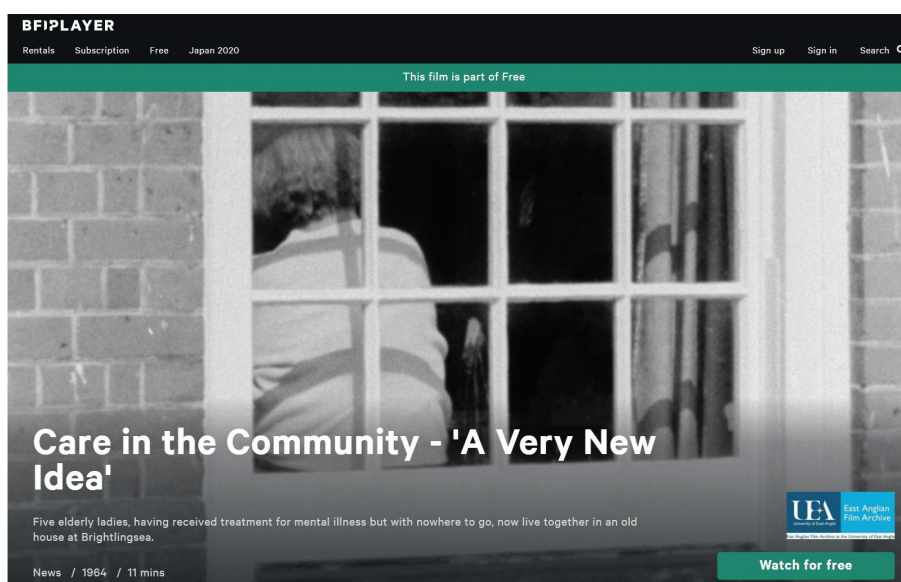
BFI PLAYER
Rentals Subscription Free Japan 2020
Sign up Sign in Search

This film is part of Free

Care in the Community - 'A Very New Idea'

Five elderly ladies, having received treatment for mental illness but with nowhere to go, now live together in an old house at Brightlingsea.

News / 1964 / 11 mins

UEA University of East Anglia
East Anglian Film Archive
East Anglian Film Archive at the University of East Anglia

Watch for free